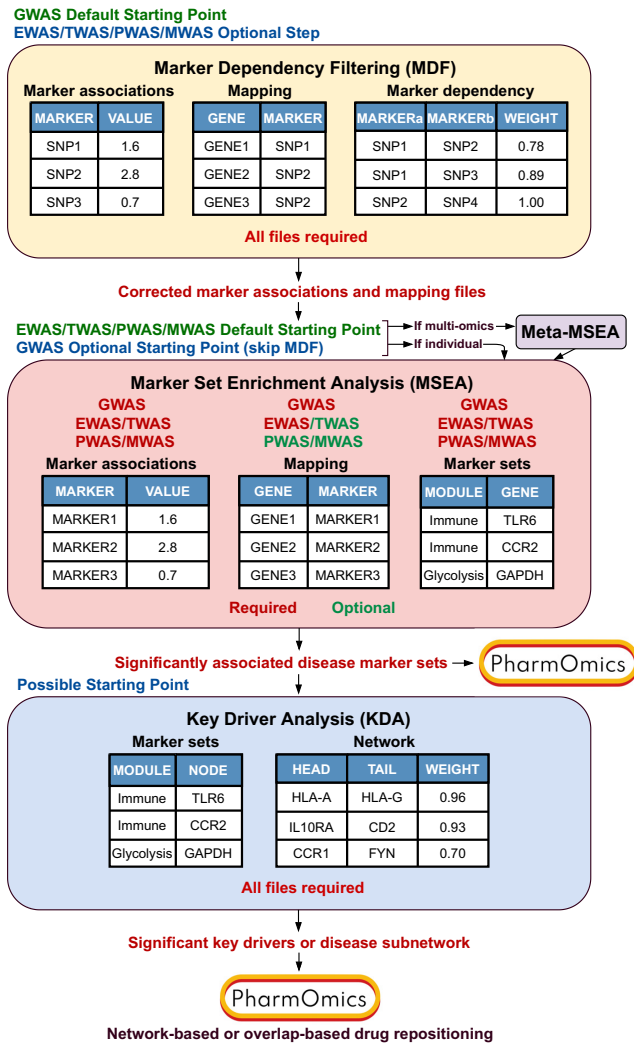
GWAS Default Starting Point
EWAS/TWAS/PWAS/MWAS Optional Step

Marker Dependency Filtering (MDF)

Marker associations

| MARKER | VALUE |
|---|---|
| SNP1 | 1.6 |
| SNP2 | 2.8 |
| SNP3 | 0.7 |

Mapping

| GENE | MARKER |
|---|---|
| GENE1 | SNP1 |
| GENE2 | SNP2 |
| GENE3 | SNP2 |

Marker dependency

| MARKERa | MARKERb | WEIGHT |
|---|---|---|
| SNP1 | SNP2 | 0.78 |
| SNP1 | SNP3 | 0.89 |
| SNP2 | SNP4 | 1.00 |

All files required

Corrected marker associations and mapping files

EWAS/TWAS/PWAS/MWAS Default Starting Point
GWAS Optional Starting Point (skip MDF)
If multi-omics
If individual
Meta-MSEA

Marker Set Enrichment Analysis (MSEA)

GWAS
EWAS/TWAS
PWAS/MWAS
Marker associations

| MARKER | VALUE |
|---|---|
| MARKER1 | 1.6 |
| MARKER2 | 2.8 |
| MARKER3 | 0.7 |

GWAS
EWAS/TWAS
PWAS/MWAS
Mapping

| GENE | MARKER |
|---|---|
| GENE1 | MARKER1 |
| GENE2 | MARKER2 |
| GENE3 | MARKER3 |

GWAS
EWAS/TWAS
PWAS/MWAS
Marker sets

| MODULE | GENE |
|---|---|
| Immune | TLR6 |
| Immune | CCR2 |
| Glycolysis | GAPDH |

Required Optional

Significantly associated disease marker sets
PharmOmics
Possible Starting Point

Key Driver Analysis (KDA)

Marker sets

| MODULE | NODE |
|---|---|
| Immune | TLR6 |
| Immune | CCR2 |
| Glycolysis | GAPDH |

Network

| HEAD | TAIL | WEIGHT |
|---|---|---|
| HLA-A | HLA-G | 0.96 |
| IL10RA | CD2 | 0.93 |
| CCR1 | FYN | 0.70 |

All files required

Significant key drivers or disease subnetwork

PharmOmics

Network-based or overlap-based drug repositioning